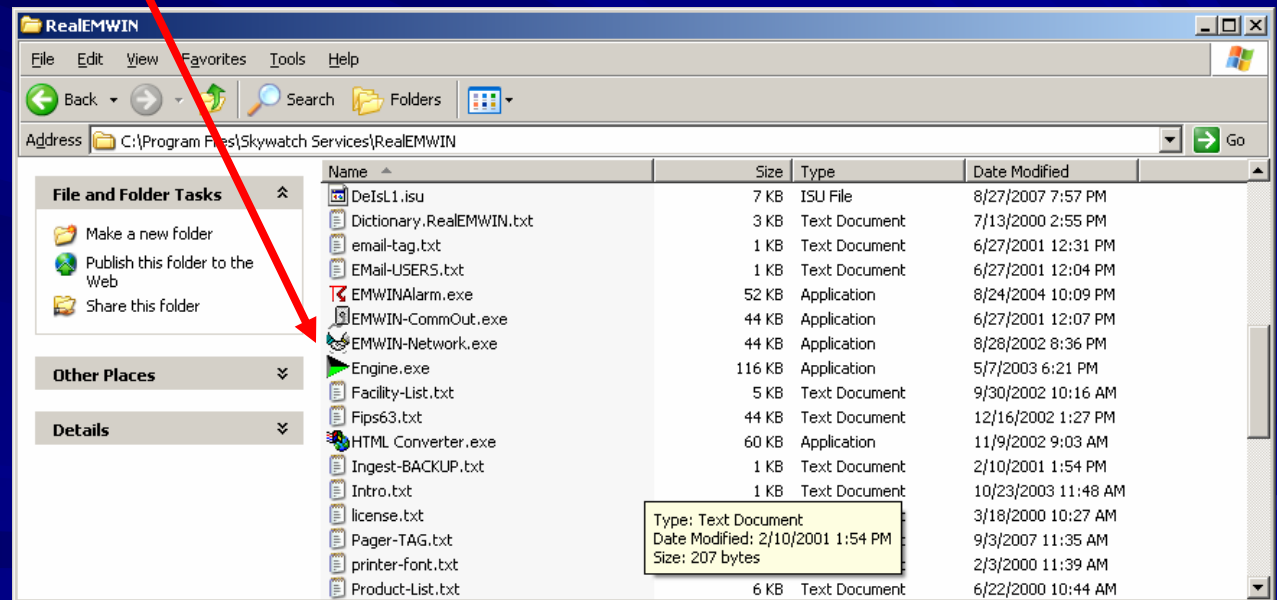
RealEMWIN

File Edit View Favorites Tools Help

Back Search Folders

Address C:\Program Files\Skywatch Services\RealEMWIN Go

File and Folder Tasks

Make a new folder
Publish this folder to the Web
Share this folder

Other Places

Details

| Name | Size | Type | Date Modified |
|---|---|---|---|
| DeIsL1.isu | 7 KB | ISU File | 8/27/2007 7:57 PM |
| Dictionary.RealEMWIN.txt | 3 KB | Text Document | 7/13/2000 2:55 PM |
| email-tag.txt | 1 KB | Text Document | 6/27/2001 12:31 PM |
| EMail-USERS.txt | 1 KB | Text Document | 6/27/2001 12:04 PM |
| EMWINAlarm.exe | 52 KB | Application | 8/24/2004 10:09 PM |
| EMWIN-CommOut.exe | 44 KB | Application | 6/27/2001 12:07 PM |
| EMWIN-Network.exe | 44 KB | Application | 8/28/2002 8:36 PM |
| Engine.exe | 116 KB | Application | 5/7/2003 6:21 PM |
| Facility-List.txt | 5 KB | Text Document | 9/30/2002 10:16 AM |
| Fips63.txt | 44 KB | Text Document | 12/16/2002 1:27 PM |
| HTML Converter.exe | 60 KB | Application | 11/9/2002 9:03 AM |
| Ingest-BACKUP.txt | 1 KB | Text Document | 2/10/2001 1:54 PM |
| Intro.txt | 1 KB | Text Document | 10/23/2003 11:48 AM |
| license.txt | | | 3/18/2000 10:27 AM |
| Pager-TAG.txt | | | 9/3/2007 11:35 AM |
| printer-font.txt | | | 2/3/2000 11:39 AM |
| Product-List.txt | 6 KB | Text Document | 6/22/2000 10:44 AM |

Type: Text Document
Date Modified: 2/10/2001 1:54 PM
Size: 207 bytes